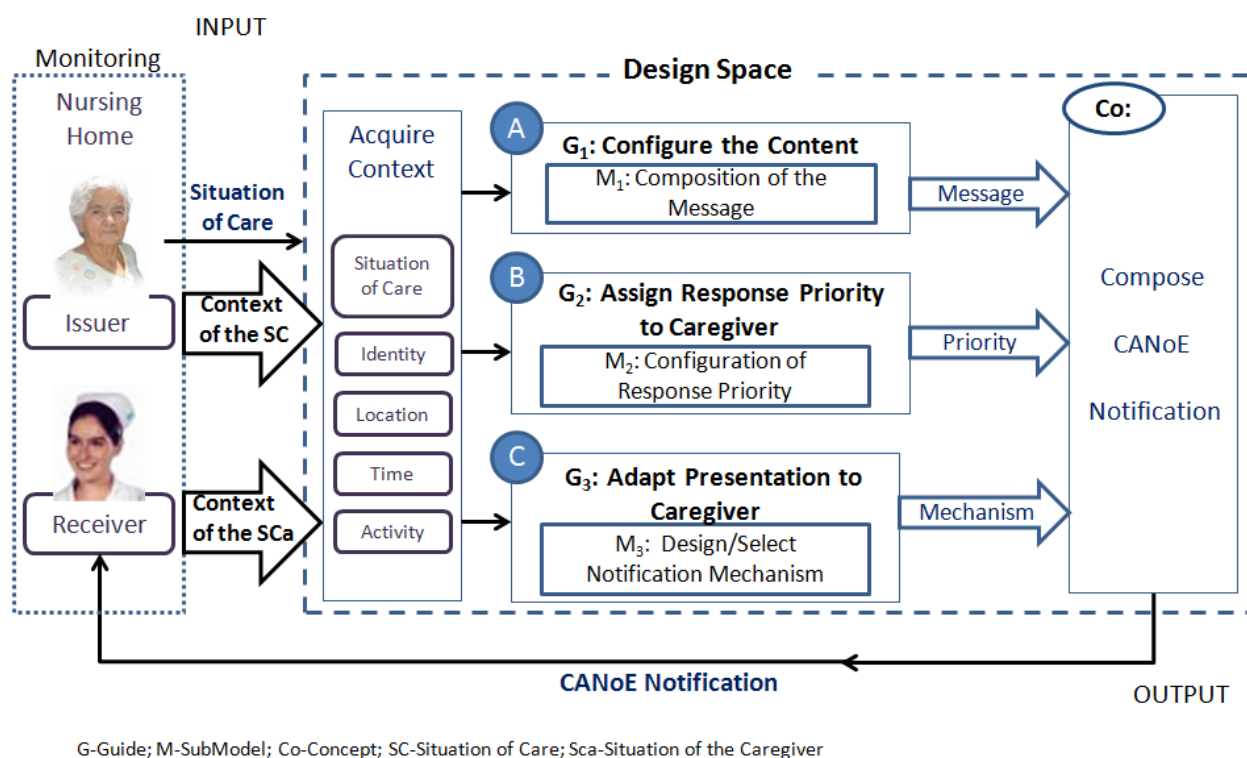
INPUT

Monitoring

Nursing Home

Situation of Care

Issuer

Context of the SC

Receiver

Context of the SCa

Design Space

Acquire Context

Situation of Care

Identity

Location

Time

Activity

A

$G_1$: Configure the Content

$M_1$: Composition of the Message

Message

B

$G_2$: Assign Response Priority to Caregiver

$M_2$: Configuration of Response Priority

Priority

C

$G_3$: Adapt Presentation to Caregiver

$M_3$: Design/Select Notification Mechanism

Mechanism

Co:

Compose CANoE Notification

CANoE Notification

OUTPUT

G-Guide; M-SubModel; Co-Concept; SC-Situation of Care; Sca-Situation of the Caregiver